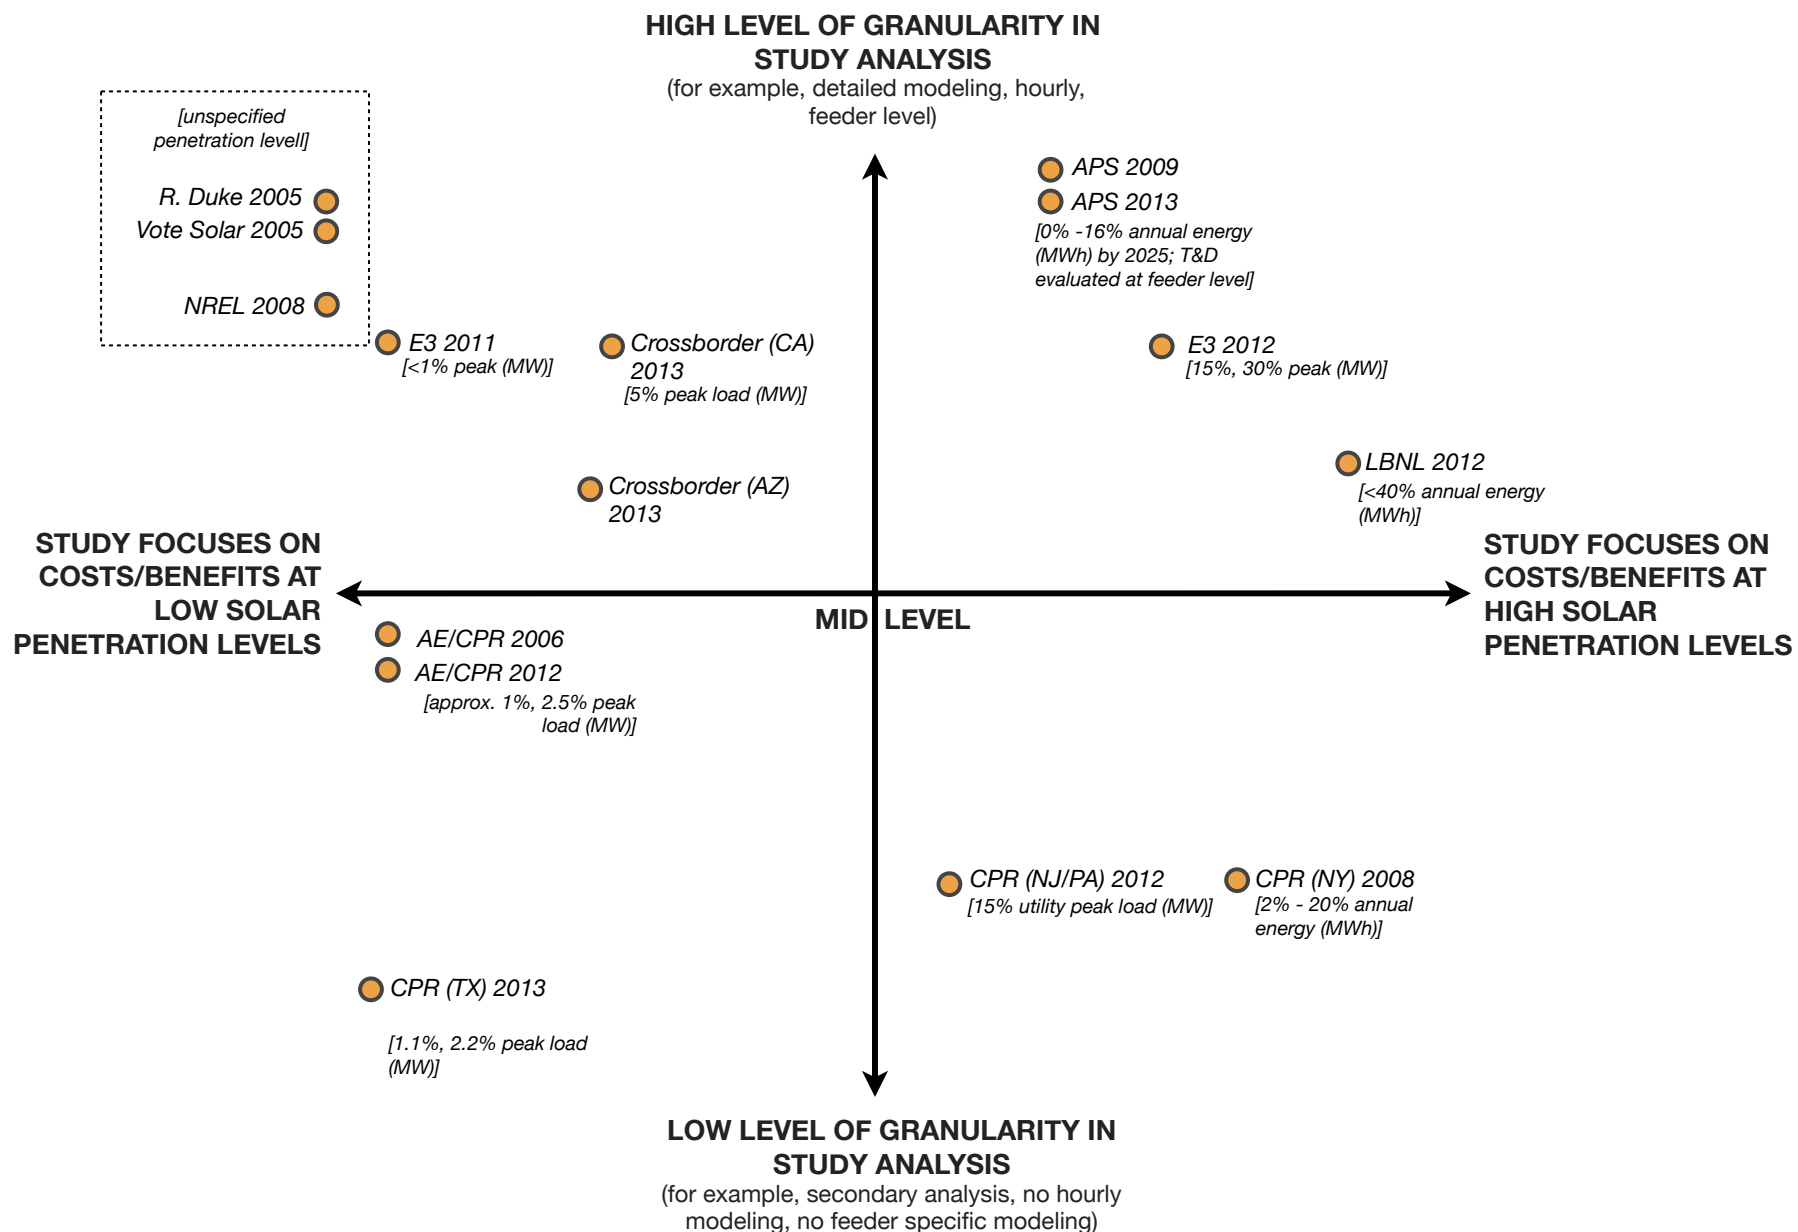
HIGH LEVEL OF GRANULARITY IN STUDY ANALYSIS
(for example, detailed modeling, hourly, feeder level)

[unspecified penetration levell]

R. Duke 2005

Vote Solar 2005

NREL 2008

APS 2009

APS 2013
[0% -16% annual energy (MWh) by 2025; T&D evaluated at feeder level]

E3 2011
[<1% peak (MW)]

Crossborder (CA) 2013
[5% peak load (MW)]

E3 2012
[15%, 30% peak (MW)]

LBNL 2012
[<40% annual energy (MWh)]

Crossborder (AZ) 2013

STUDY FOCUSES ON COSTS/BENEFITS AT LOW SOLAR PENETRATION LEVELS

STUDY FOCUSES ON COSTS/BENEFITS AT HIGH SOLAR PENETRATION LEVELS

MID LEVEL

AE/CPR 2006

AE/CPR 2012
[approx. 1%, 2.5% peak load (MW)]

CPR (NJ/PA) 2012
[15% utility peak load (MW)]

CPR (NY) 2008
[2% - 20% annual energy (MWh)]

CPR (TX) 2013

[1.1%, 2.2% peak load (MW)]

LOW LEVEL OF GRANULARITY IN STUDY ANALYSIS
(for example, secondary analysis, no hourly modeling, no feeder specific modeling)